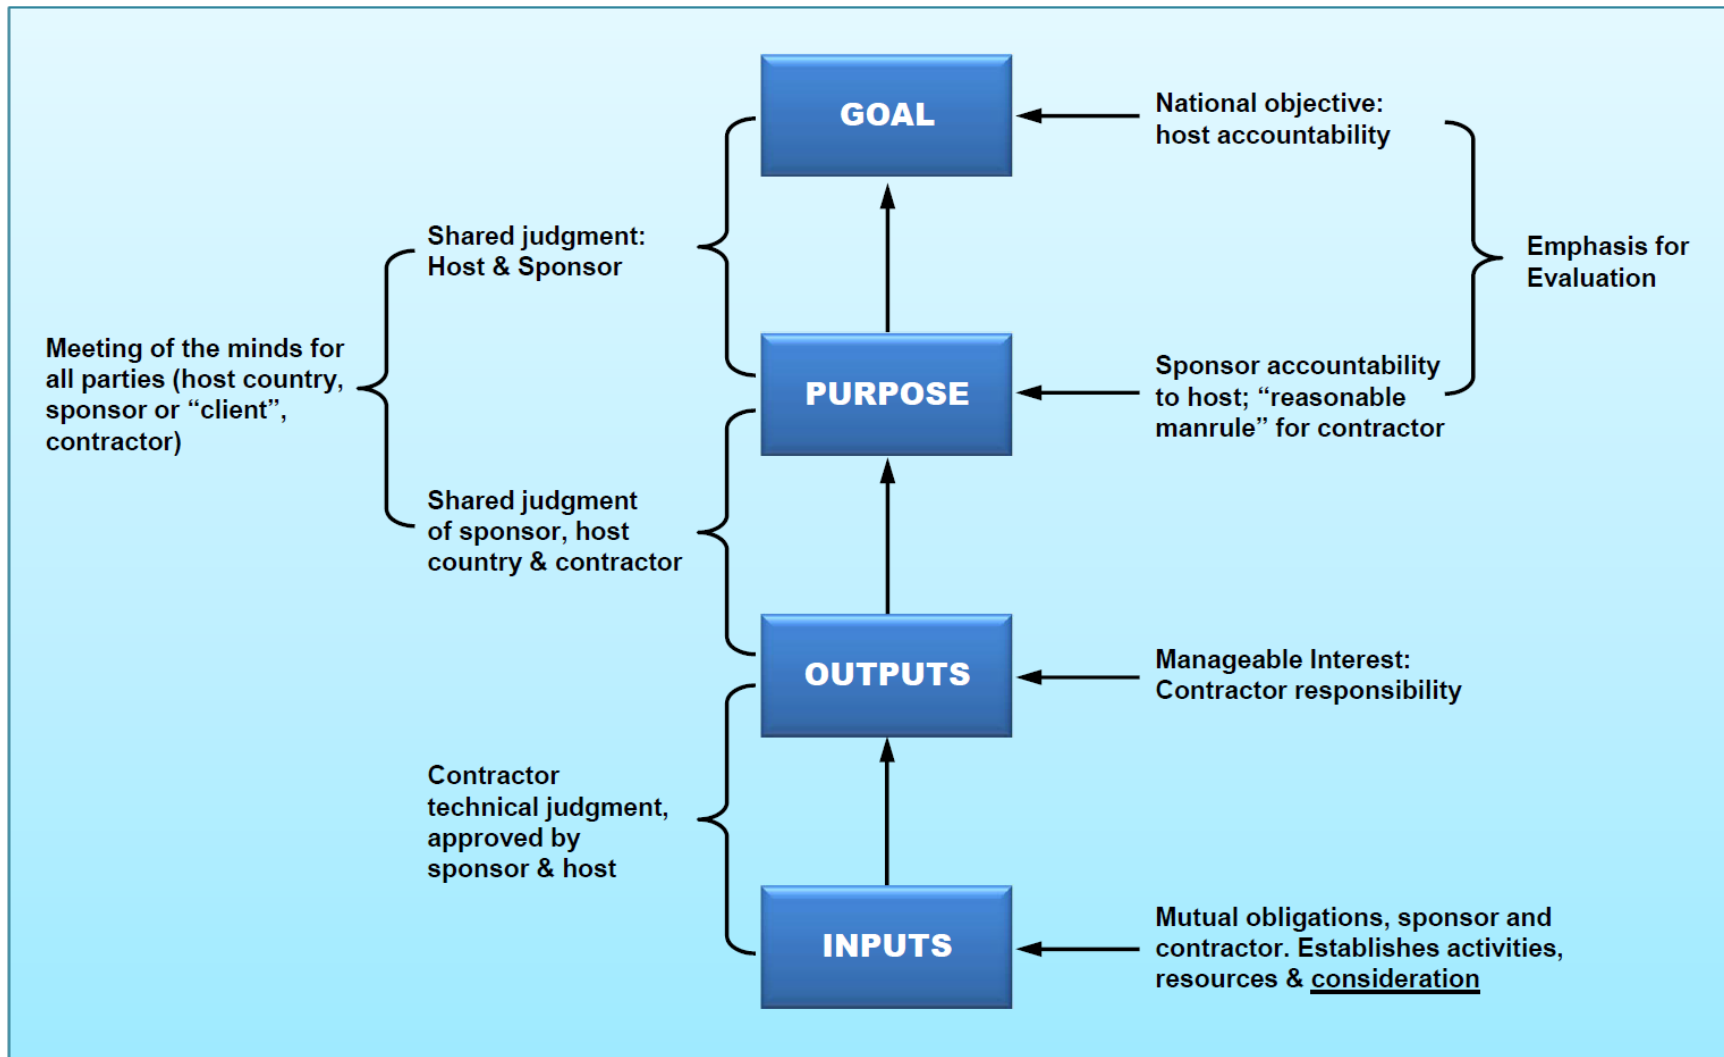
GOAL

National objective: host accountability

Shared judgment: Host & Sponsor

Emphasis for Evaluation

Meeting of the minds for all parties (host country, sponsor or "client", contractor)

PURPOSE

Sponsor accountability to host; "reasonable manrule" for contractor

Shared judgment of sponsor, host country & contractor

OUTPUTS

Manageable Interest: Contractor responsibility

Contractor technical judgment, approved by sponsor & host

INPUTS

Mutual obligations, sponsor and contractor. Establishes activities, resources & consideration